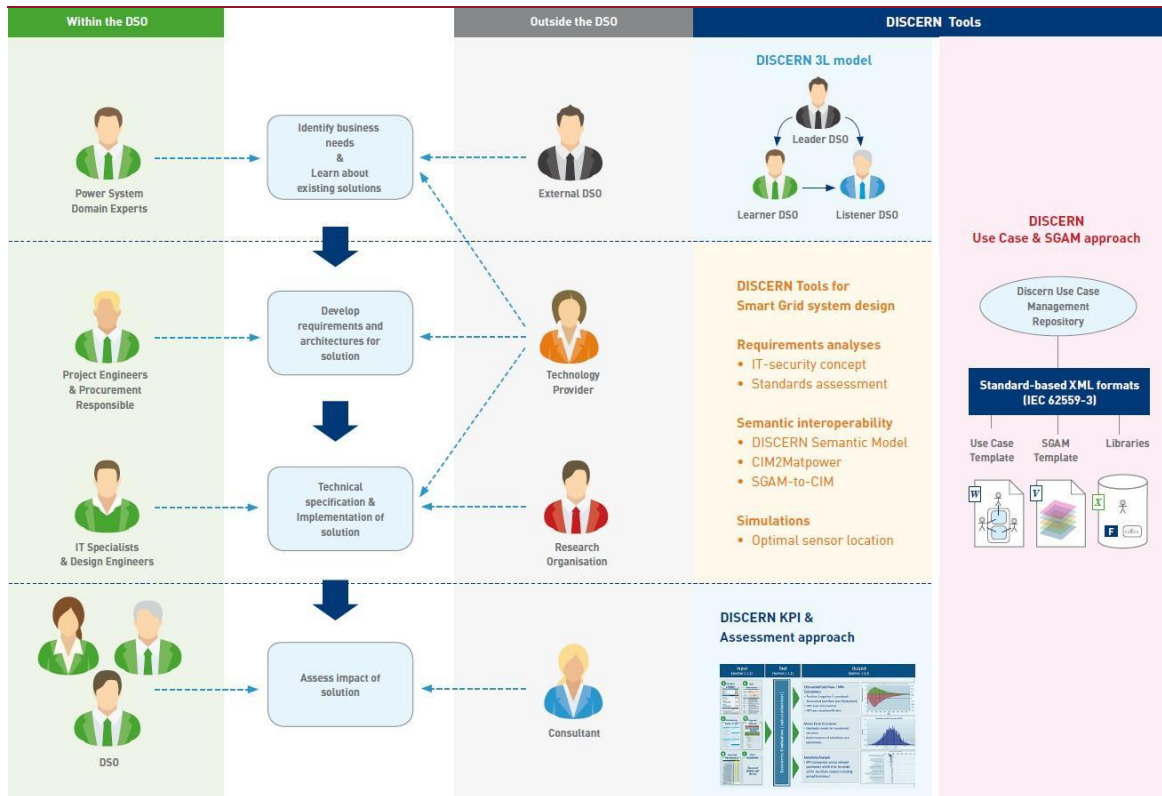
Within the DSO

Outside the DSO

DISCERN Tools

Power System Domain Experts

Identify business needs & Learn about existing solutions

External DSO

DISCERN 3L model

Leader DSO

Learner DSO

Listener DSO

DISCERN Use Case & SGAM approach

Project Engineers & Procurement Responsible

Develop requirements and architectures for solution

Technology Provider

DISCERN Tools for Smart Grid system design

Requirements analyses
• IT-security concept
• Standards assessment

Semantic interoperability
• DISCERN Semantic Model
• CIM2Matpower
• SGAM-to-CIM

Simulations
• Optimal sensor location

Discern Use Case Management Repository

Standard-based XML formats (IEC 62559-3)

Use Case Template

SGAM Template

Libraries

IT Specialists & Design Engineers

Technical specification & Implementation of solution

Research Organisation

DSO

Assess impact of solution

Consultant

DISCERN KPI & Assessment approach

Input

Tool

Output

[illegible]